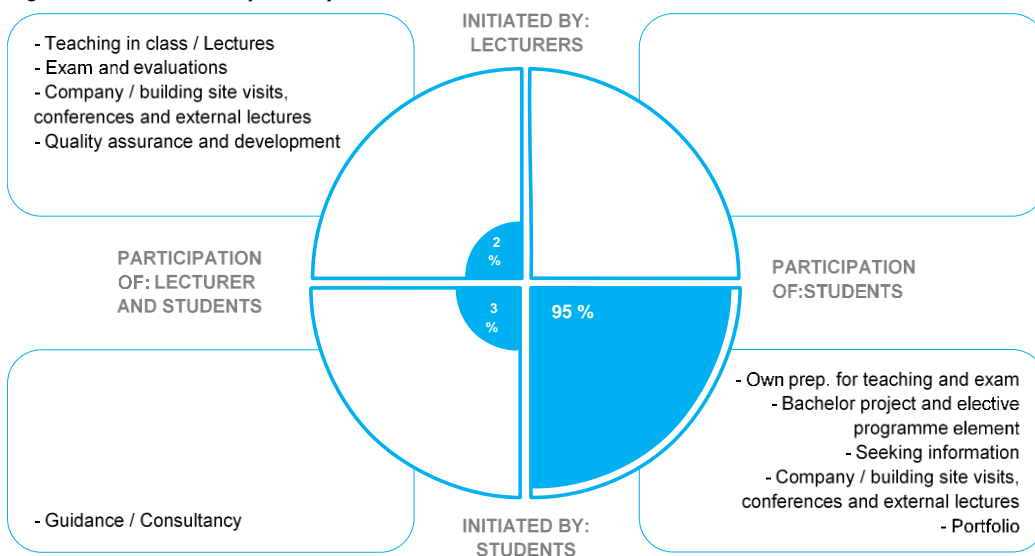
INITIATED BY: LECTURERS

- Teaching in class / Lectures
- Exam and evaluations
- Company / building site visits, conferences and external lectures
- Quality assurance and development

PARTICIPATION OF: LECTURER AND STUDENTS

2 %

3 %

95 %

PARTICIPATION OF:STUDENTS

- Own prep. for teaching and exam
- Bachelor project and elective programme element
- Seeking information
- Company / building site visits, conferences and external lectures
- Portfolio

- Guidance / Consultancy

INITIATED BY: STUDENTS